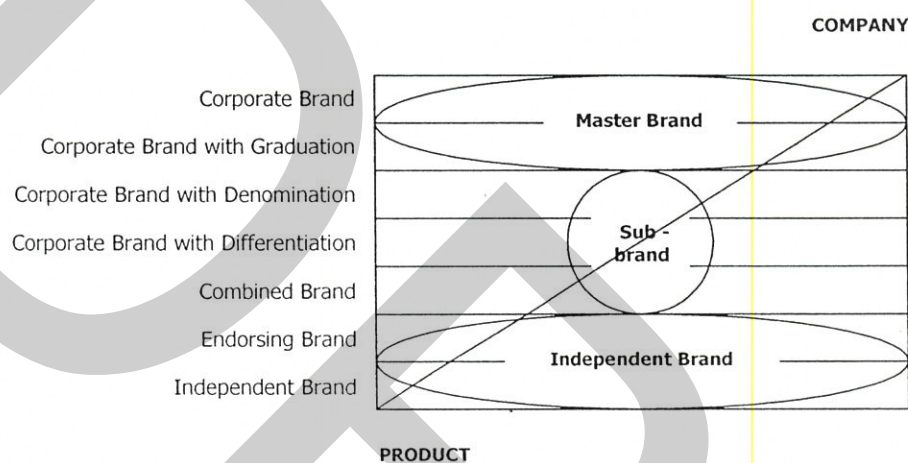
COMPANY

Corporate Brand

Corporate Brand with Graduation

Corporate Brand with Denomination

Corporate Brand with Differentiation

Combined Brand

Endorsing Brand

Independent Brand

Master Brand

Sub - brand

Independent Brand

PRODUCT